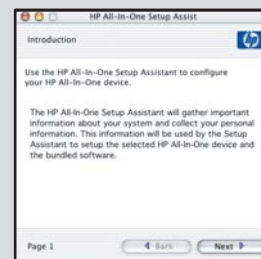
HP All-In-One Setup Assist

Introduction

Use the HP All-In-One Setup Assistant to configure your HP All-In-One device.

The HP All-In-One Setup Assistant will gather important information about your system and collect your personal information. This information will be used by the Setup Assistant to setup the selected HP All-In-One device and the bundled software.

Page 1

Back

Next